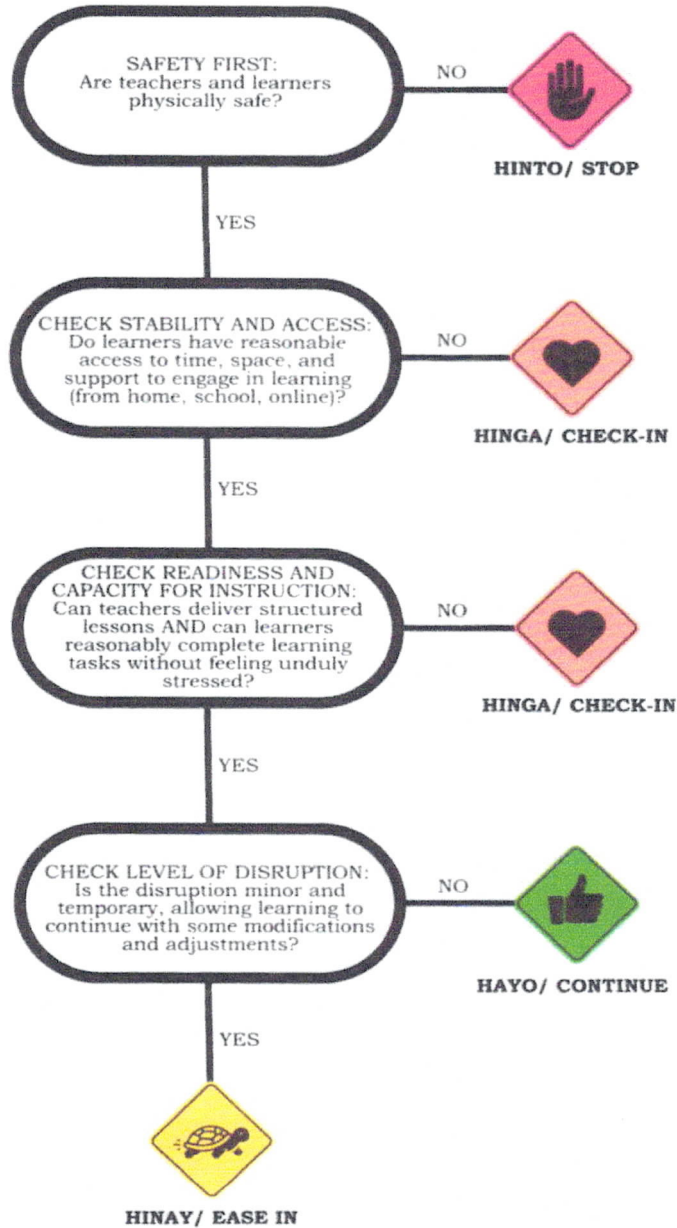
SAFETY FIRST:
Are teachers and learners physically safe?

NO

HINTO/ STOP

YES

CHECK STABILITY AND ACCESS:
Do learners have reasonable access to time, space, and support to engage in learning (from home, school, online)?

NO

HINGA/ CHECK-IN

YES

CHECK READINESS AND CAPACITY FOR INSTRUCTION:
Can teachers deliver structured lessons AND can learners reasonably complete learning tasks without feeling unduly stressed?

NO

HINGA/ CHECK-IN

YES

CHECK LEVEL OF DISRUPTION:
Is the disruption minor and temporary, allowing learning to continue with some modifications and adjustments?

NO

HAYO/ CONTINUE

YES

HINAY/ EASE IN